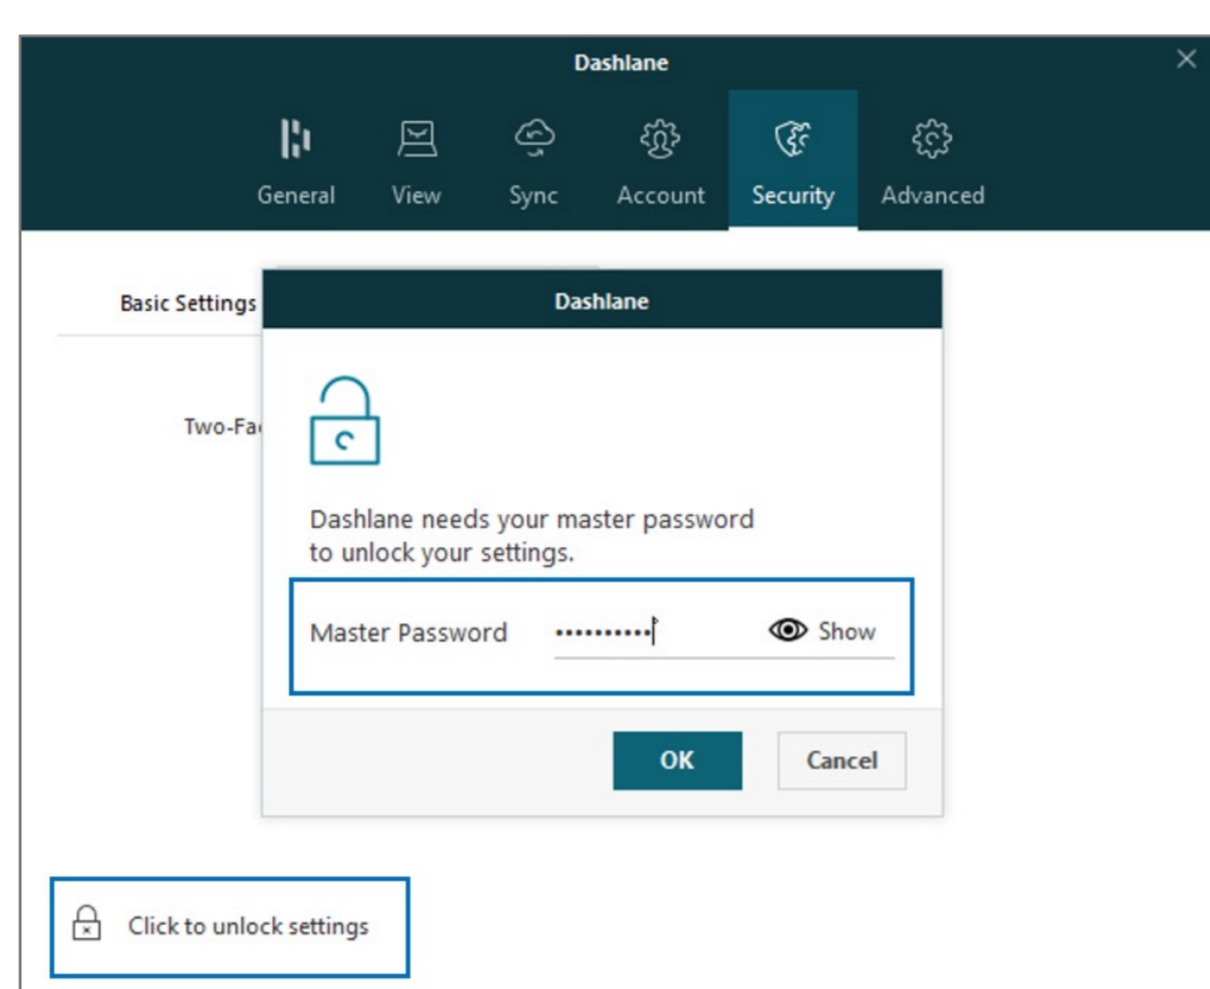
Dashlane

General View Sync Account Security Advanced

Basic Settings

Two-Fa

Dashlane

Dashlane needs your master password to unlock your settings.

Master Password ••••••••••• Show

OK Cancel

Click to unlock settings